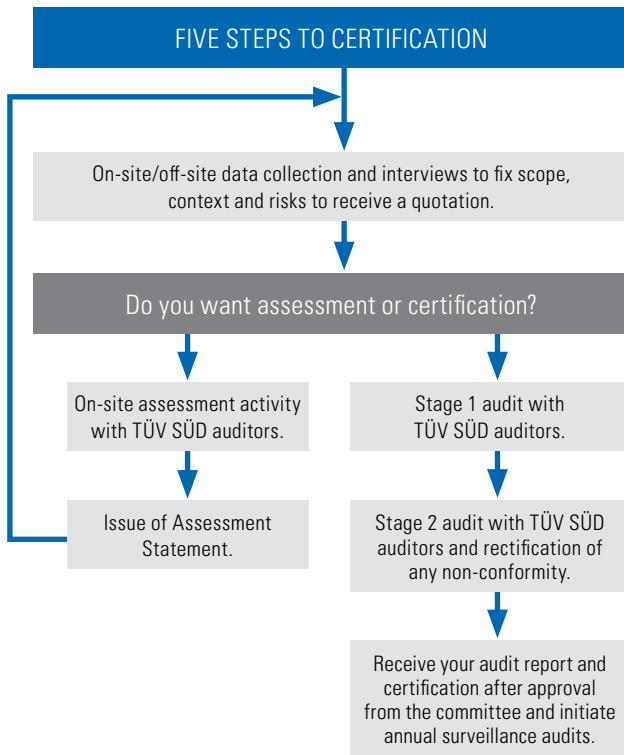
FIVE STEPS TO CERTIFICATION

On-site/off-site data collection and interviews to fix scope, context and risks to receive a quotation.

Do you want assessment or certification?

On-site assessment activity with TÜV SÜD auditors.

Issue of Assessment Statement.

Stage 1 audit with TÜV SÜD auditors.

Stage 2 audit with TÜV SÜD auditors and rectification of any non-conformity.

Receive your audit report and certification after approval from the committee and initiate annual surveillance audits.